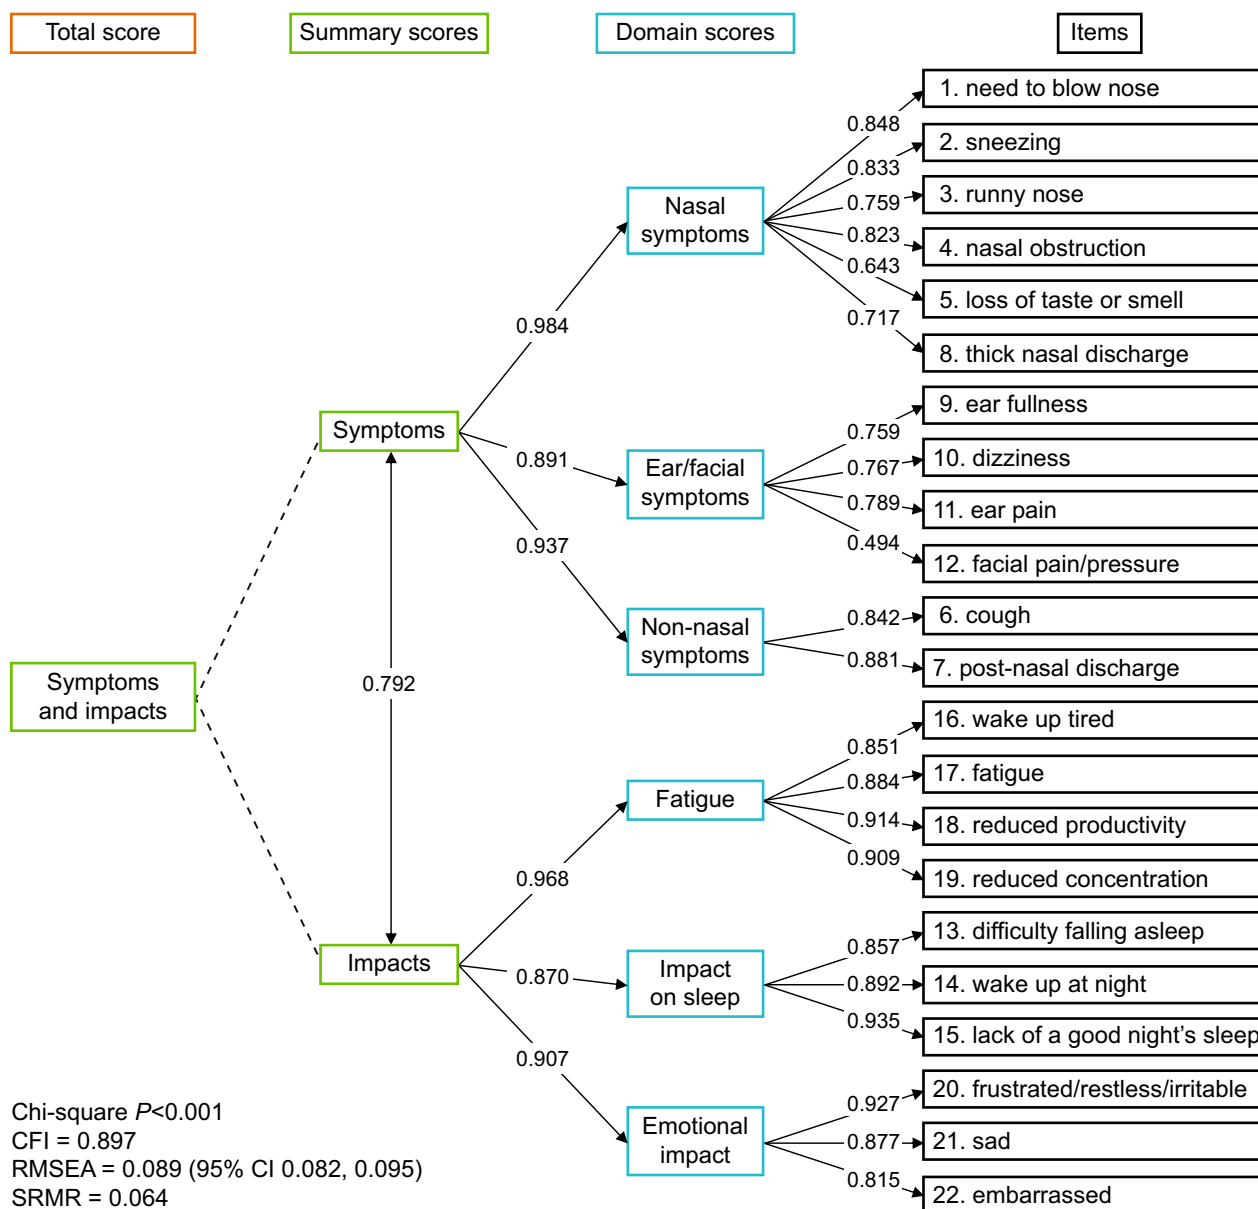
Total score

Summary scores

Domain scores

Items

1. need to blow nose

2. sneezing

3. runny nose

4. nasal obstruction

5. loss of taste or smell

8. thick nasal discharge

9. ear fullness

10. dizziness

11. ear pain

12. facial pain/pressure

6. cough

7. post-nasal discharge

16. wake up tired

17. fatigue

18. reduced productivity

19. reduced concentration

13. difficulty falling asleep

14. wake up at night

15. lack of a good night's sleep

20. frustrated/restless/irritable

21. sad

22. embarrassed

0.848

0.833

0.759

0.823

0.643

0.717

Nasal symptoms

0.984

Symptoms

0.891

Ear/facial symptoms

0.759

0.767

0.789

0.494

0.937

Non-nasal symptoms

0.842

0.881

Symptoms and impacts

0.792

0.851

0.884

0.914

0.909

Fatigue

0.968

Impacts

0.870

Impact on sleep

0.857

0.892

0.935

0.907

Emotional impact

0.927

0.877

0.815

Chi-square $P$<0.001
CFI = 0.897
RMSEA = 0.089 (95% CI 0.082, 0.095)
SRMR = 0.064